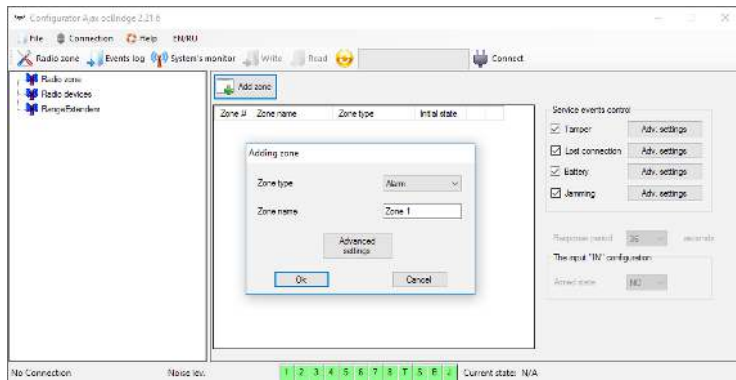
Configurator Ajax ocBridge 2.21.6

File Connection Help EN/RU

Radio zone Events log System's monitor Write Read Connect

Radio zone
Radio devices
RangeExtender

Add zone

| Zone # | Zone name | Zone type | Initial state |
|---|---|---|---|

Adding zone

Zone type Alarm

Zone name Zone 1

Advanced settings

Ok Cancel

Service events control

Tamper Adv. settings

Lost connection Adv. settings

Battery Adv. settings

Jamming Adv. settings

Response period 36 seconds

The input "IN" configuration

Armed state NO

No Connection Noise lev. 1 2 3 4 5 6 7 8 T S B J Current state: N/A